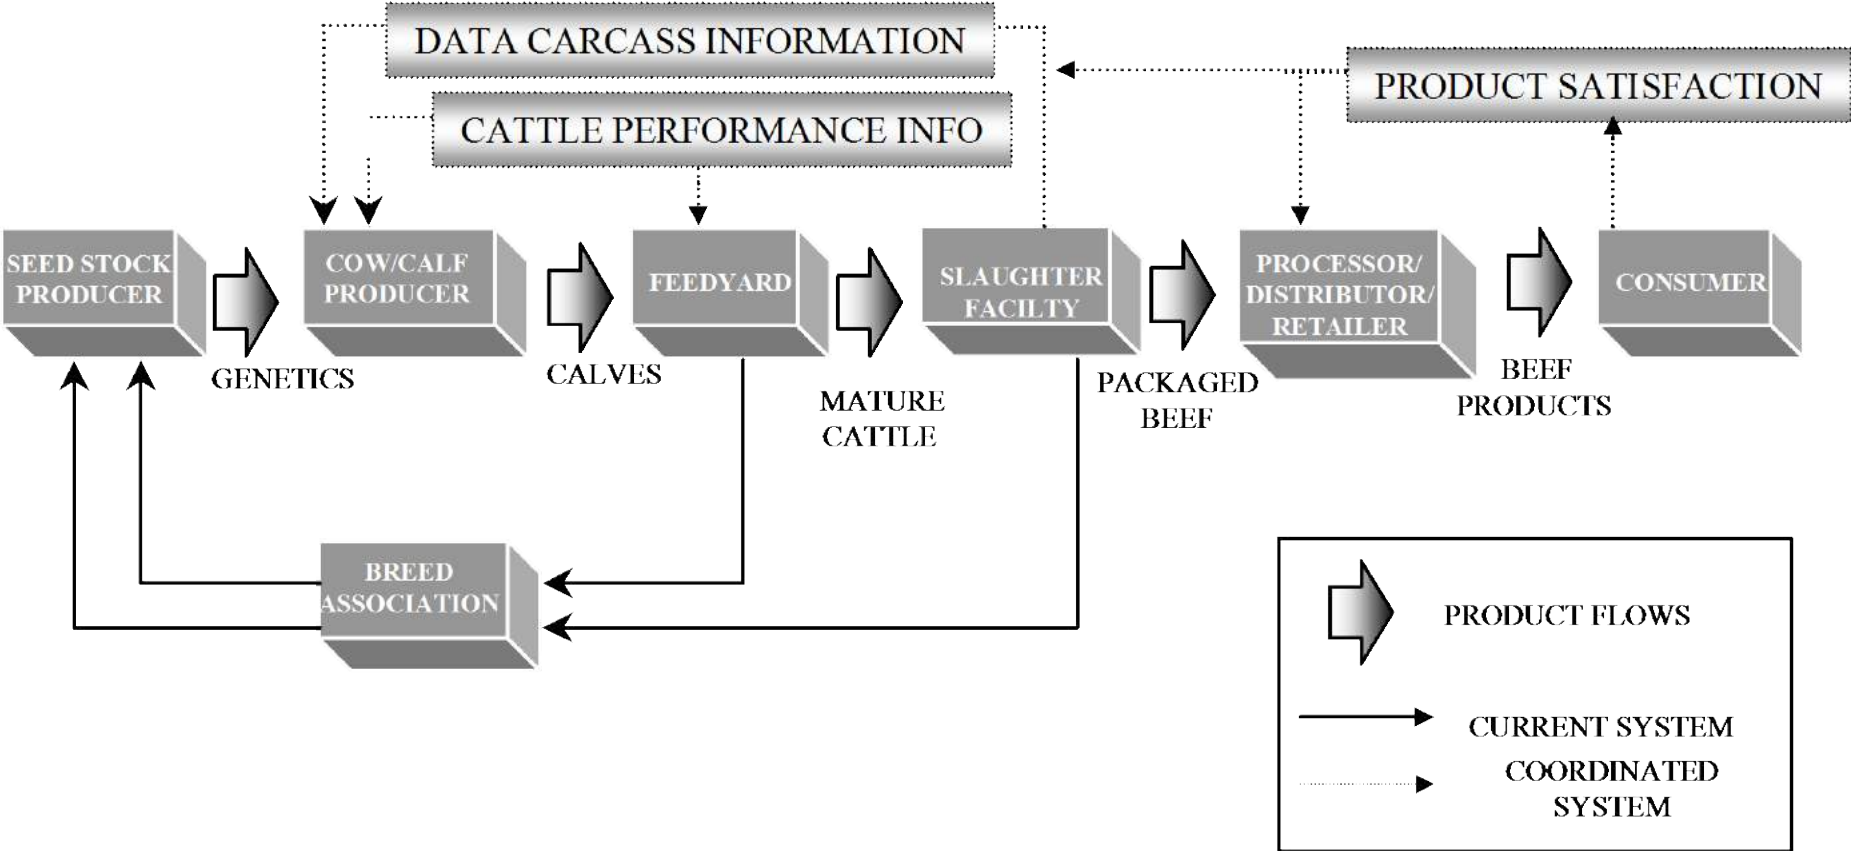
DATA CARCASS INFORMATION

PRODUCT SATISFACTION

CATTLE PERFORMANCE INFO

SEED STOCK PRODUCER

GENETICS

COW/CALF PRODUCER

CALVES

FEEDYARD

MATURE CATTLE

SLAUGHTER FACILTY

PACKAGED BEEF

PROCESSOR/ DISTRIBUTOR/ RETAILER

BEEF PRODUCTS

CONSUMER

BREED ASSOCIATION

PRODUCT FLOWS

CURRENT SYSTEM

COORDINATED SYSTEM